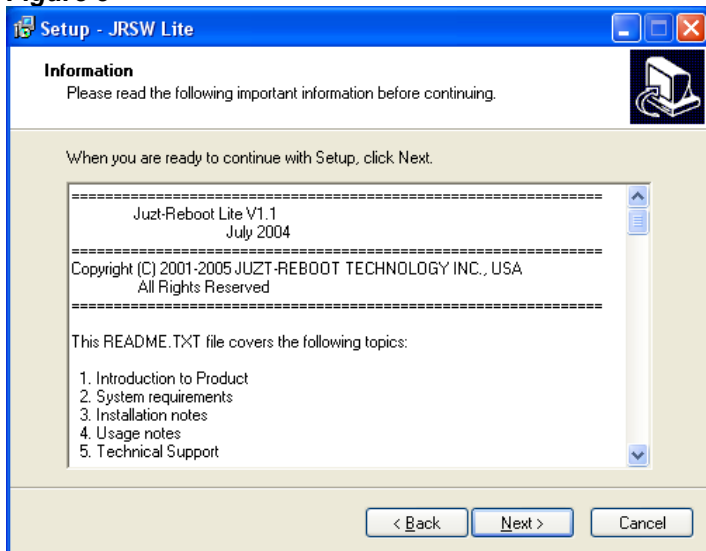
Figure 5

Setup - JRSW Lite

Information

Please read the following important information before continuing.

When you are ready to continue with Setup, click Next.

=================================================================

Juzt-Reboot Lite V1.1

July 2004

=================================================================

Copyright (C) 2001-2005 JUZT-REBOOT TECHNOLOGY INC., USA

All Rights Reserved

=================================================================

This README.TXT file covers the following topics:

1. Introduction to Product
2. System requirements
3. Installation notes
4. Usage notes
5. Technical Support

< Back Next > Cancel